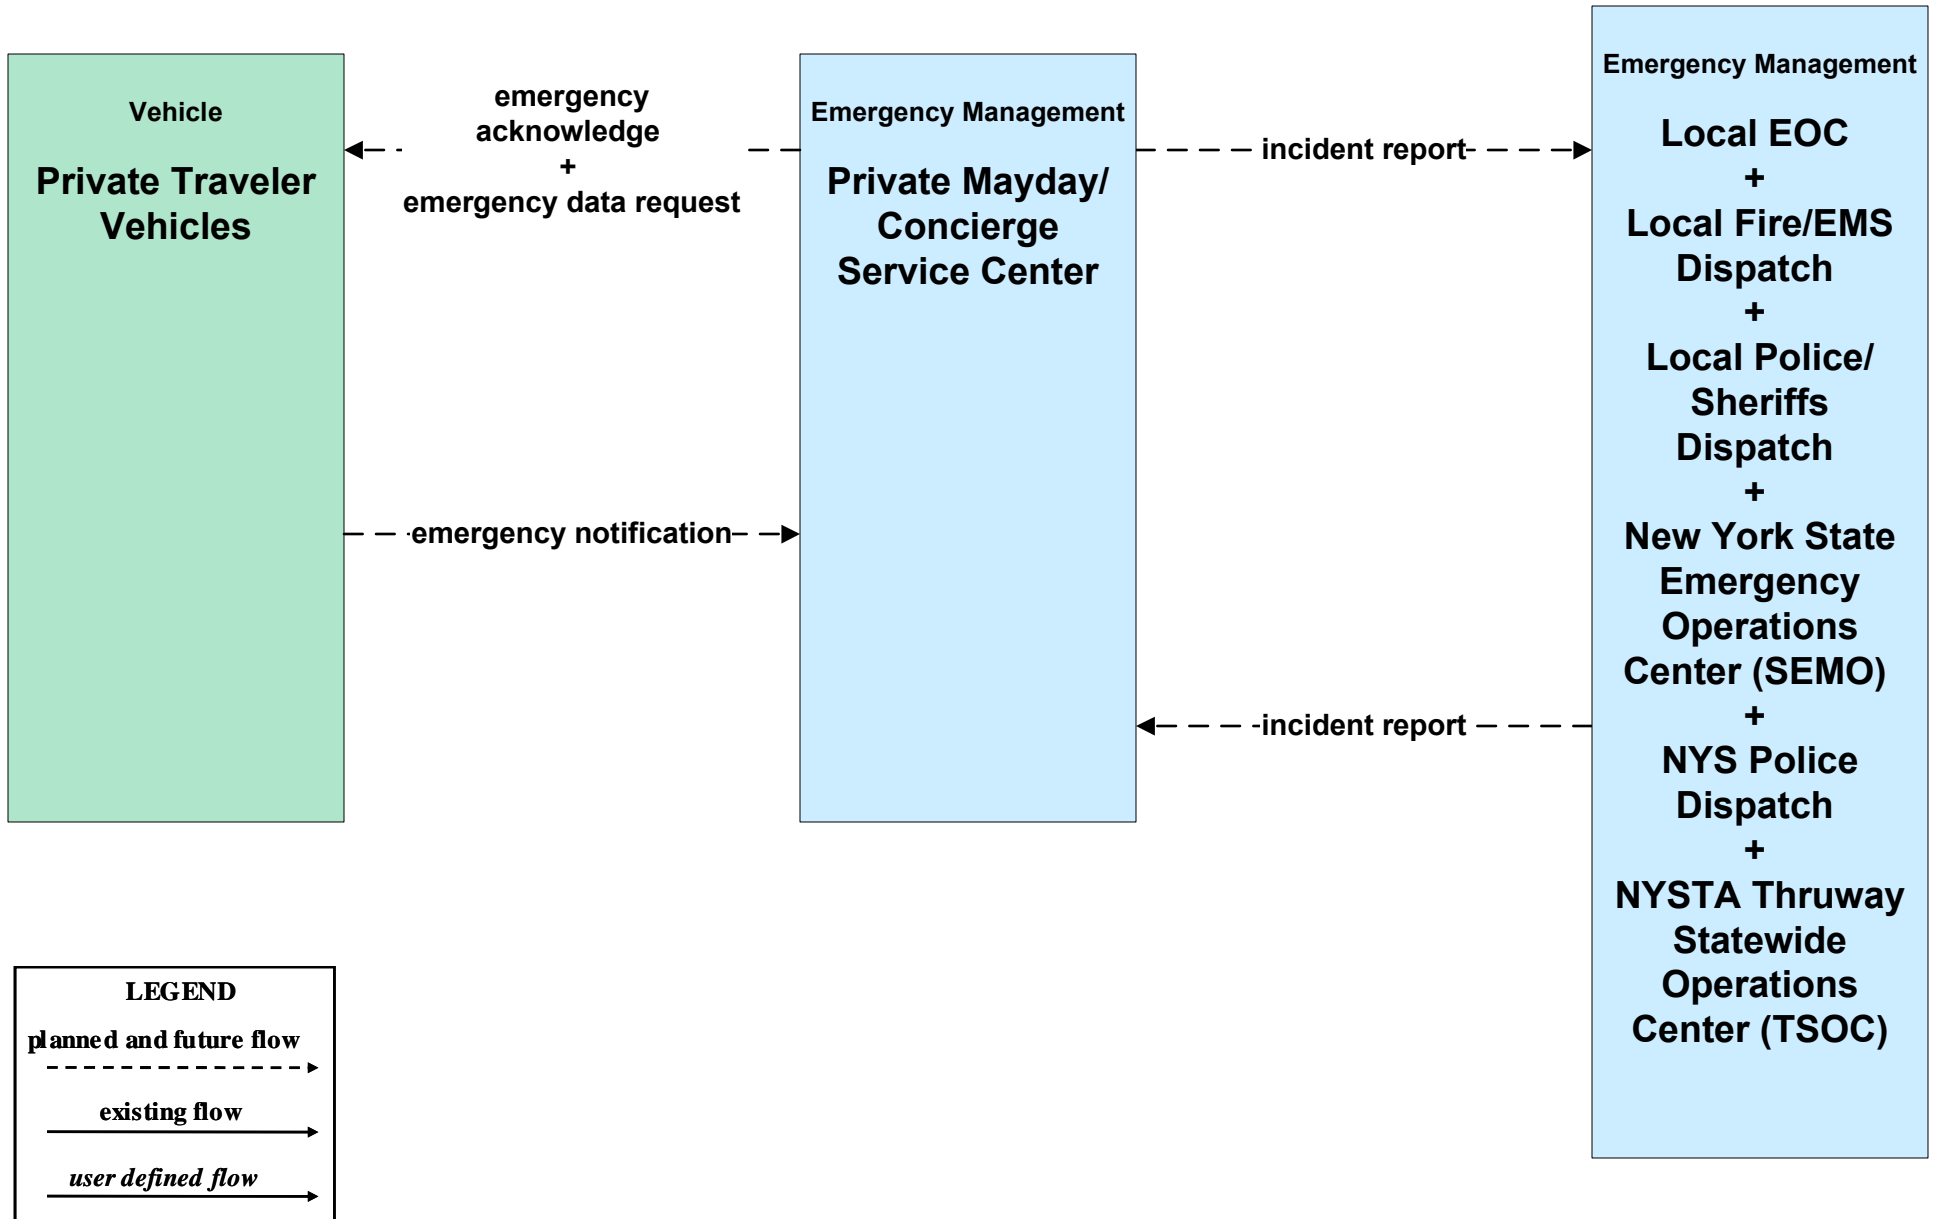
Vehicle

Private Traveler Vehicles

emergency acknowledge + emergency data request

emergency notification

Emergency Management

Private Mayday/ Concierge Service Center

incident report

incident report

Emergency Management

Local EOC
+
Local Fire/EMS Dispatch
+
Local Police/ Sheriffs Dispatch
+
New York State Emergency Operations Center (SEMO)
+
NYS Police Dispatch
+
NYSTA Thruway Statewide Operations Center (TSOC)

LEGEND
planned and future flow
existing flow
*user defined flow*